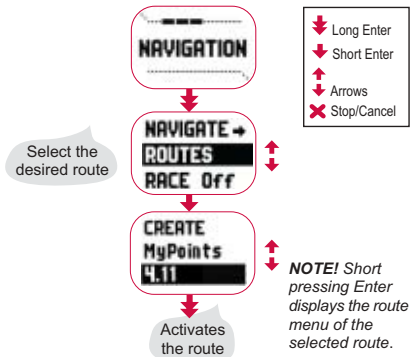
NAVIGATION

Long Enter
Short Enter
Arrows
Stop/Cancel

Select the desired route

NAVIGATE →
ROUTES
RACE Off

CREATE
MyPoints
4.11

NOTE! Short pressing Enter displays the route menu of the selected route.

Activates the route